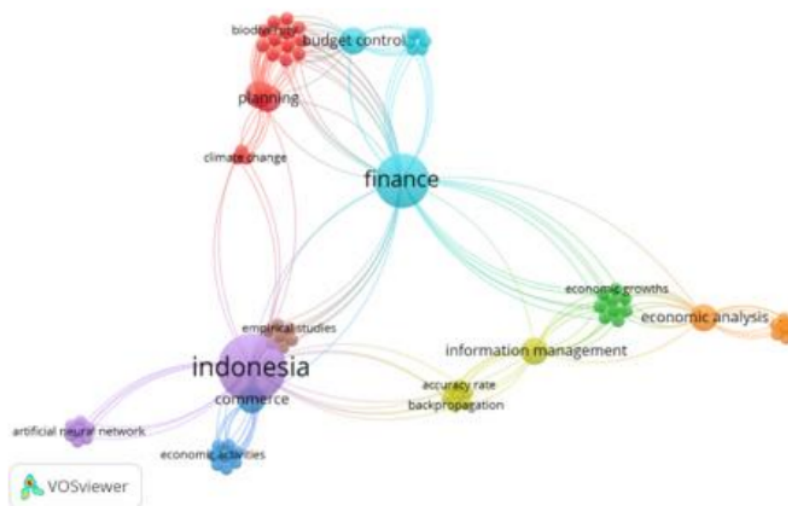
biodiversity
budget control
planning
climate change
finance
economic growths
economic analysis
information management
empirical studies
indonesia
accuracy rate
backpropagation
commerce
artificial neural network
economic activities
VOSviewer